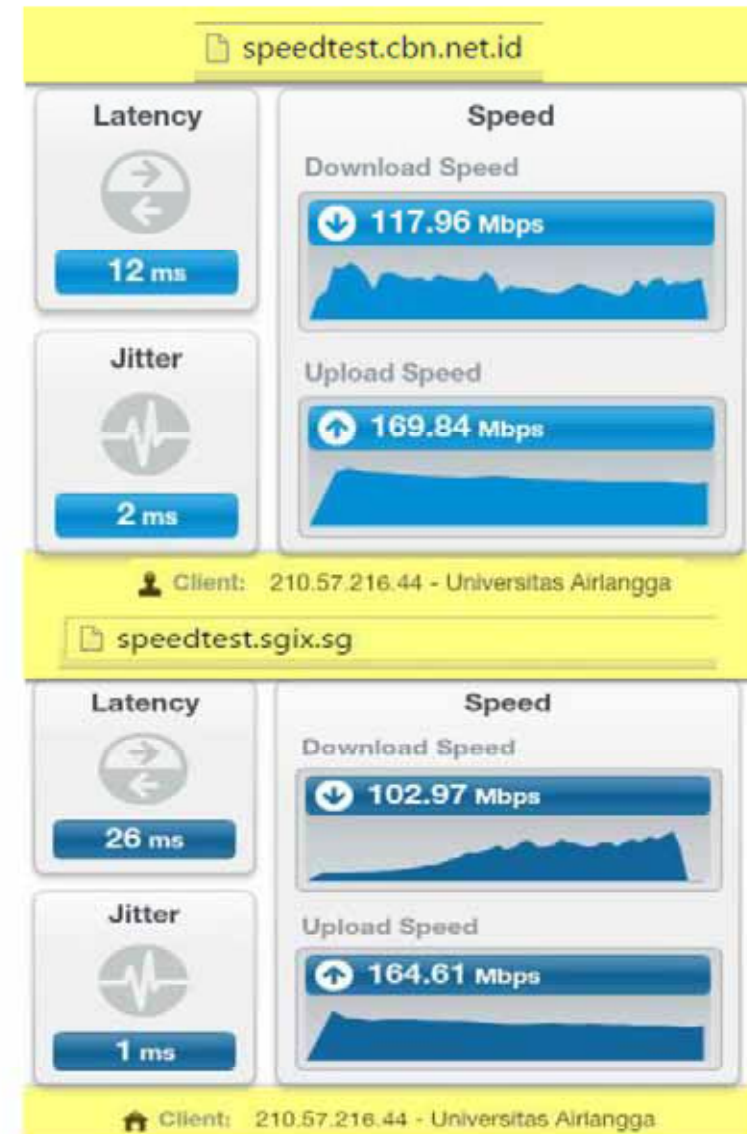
speedtest.cbn.net.id

Latency

12 ms

Jitter

2 ms

Speed

Download Speed

117.96 Mbps

Upload Speed

169.84 Mbps

Client: 210.57.216.44 - Universitas Airlangga

speedtest.sgix.sg

Latency

26 ms

Jitter

1 ms

Speed

Download Speed

102.97 Mbps

Upload Speed

164.61 Mbps

Client: 210.57.216.44 - Universitas Airlangga